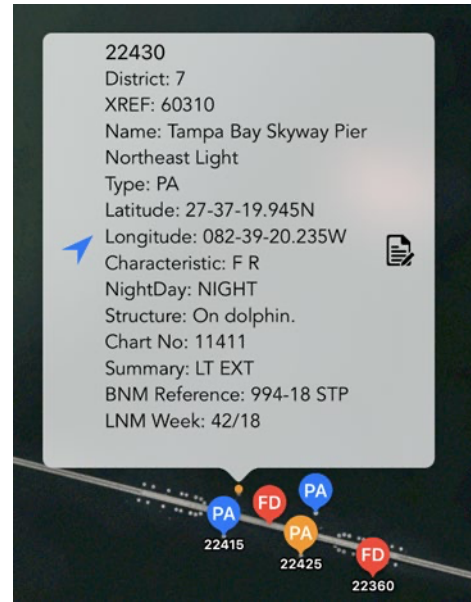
22430
District: 7
XREF: 60310
Name: Tampa Bay Skyway Pier Northeast Light
Type: PA
Latitude: 27-37-19.945N
Longitude: 082-39-20.235W
Characteristic: F R
NightDay: NIGHT
Structure: On dolphin.
Chart No: 11411
Summary: LT EXT
BNM Reference: 994-18 STP
LNM Week: 42/18

PA
FD
PA
PA
FD
22415
22425
22360